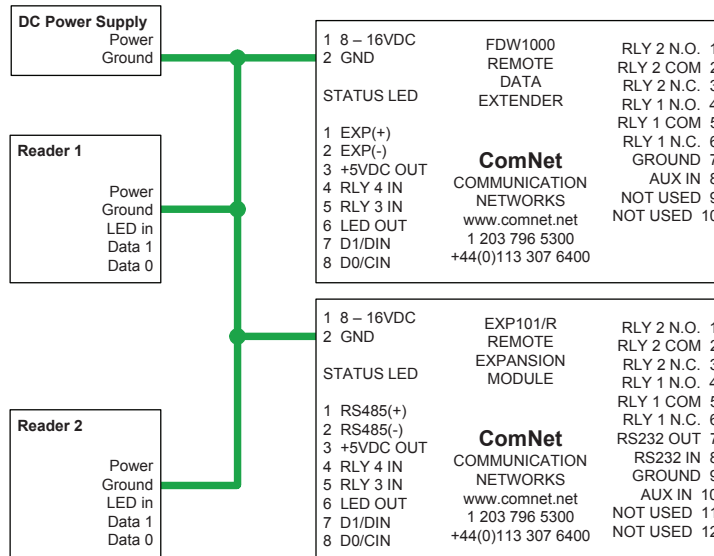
DC Power Supply
Power
Ground

Reader 1
Power
Ground
LED in
Data 1
Data 0

Reader 2
Power
Ground
LED in
Data 1
Data 0

1 8 – 16VDC
2 GND

STATUS LED

1 EXP(+)
2 EXP(-)
3 +5VDC OUT
4 RLY 4 IN
5 RLY 3 IN
6 LED OUT
7 D1/DIN
8 D0/CIN

FDW1000
REMOTE
DATA
EXTENDER

ComNet
COMMUNICATION
NETWORKS
www.comnet.net
1 203 796 5300
+44(0)113 307 6400

RLY 2 N.O. 1
RLY 2 COM 2
RLY 2 N.C. 3
RLY 1 N.O. 4
RLY 1 COM 5
RLY 1 N.C. 6
GROUND 7
AUX IN 8
NOT USED 9
NOT USED 10

1 8 – 16VDC
2 GND

STATUS LED

1 RS485(+)
2 RS485(-)
3 +5VDC OUT
4 RLY 4 IN
5 RLY 3 IN
6 LED OUT
7 D1/DIN
8 D0/CIN

EXP101/R
REMOTE
EXPANSION
MODULE

ComNet
COMMUNICATION
NETWORKS
www.comnet.net
1 203 796 5300
+44(0)113 307 6400

RLY 2 N.O. 1
RLY 2 COM 2
RLY 2 N.C. 3
RLY 1 N.O. 4
RLY 1 COM 5
RLY 1 N.C. 6
RS232 OUT 7
RS232 IN 8
GROUND 9
AUX IN 10
NOT USED 11
NOT USED 12